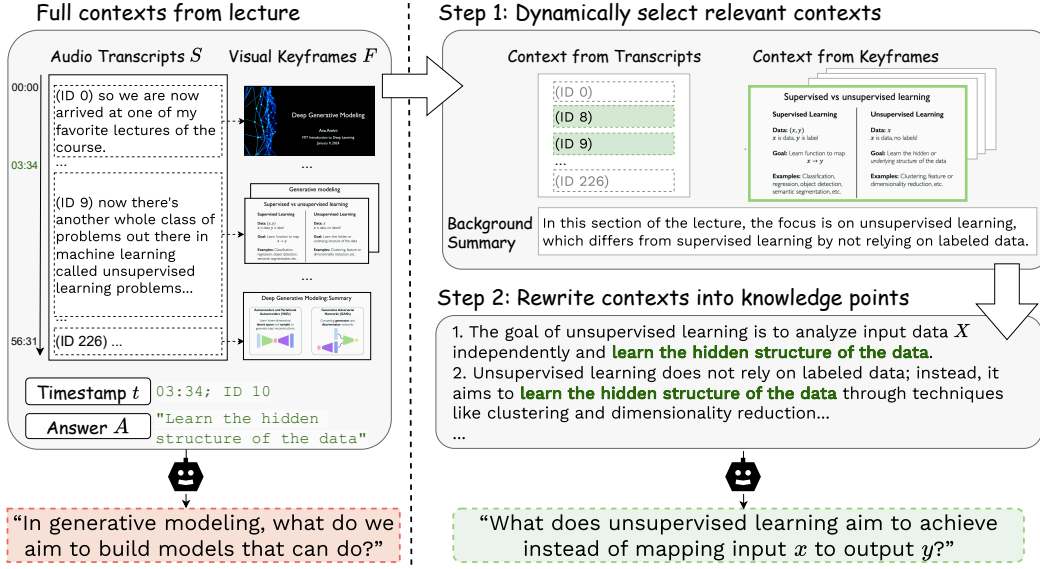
Full contexts from lecture

Audio Transcripts $S$

Visual Keyframes $F$

00:00

(ID 0) so we are now arrived at one of my favorite lectures of the course.

...

03:34

(ID 9) now there's another whole class of problems out there in machine learning called unsupervised learning problems...

...

56:31

(ID 226) ...

Deep Generative Modeling

Ava Amini
MIT Introduction to Deep Learning
January 9, 2024

...

Generative modeling

Supervised vs unsupervised learning

Supervised Learning

Data: $(x, y)$
$x$ is data, $y$ is label

Goal: Learn function to map $x \to y$

Examples: Classification, regression, object detection, semantic segmentation, etc.

Unsupervised Learning

Data: $x$
$x$ is data, no labels!

Goal: Learn the hidden or underlying structure of the data

Examples: Clustering, feature or dimensionality reduction, etc.

...

Deep Generative Modeling: Summary

Autoencoders and Variational Autoencoders (VAEs)

Learn lower-dimensional latent space and sample to generate input reconstructions

Generative Adversarial Networks (GANs)

Competing generator and discriminator networks

Timestamp $t$

03:34; ID 10

Answer $A$

"Learn the hidden structure of the data"

"In generative modeling, what do we aim to build models that can do?"

Step 1: Dynamically select relevant contexts

Context from Transcripts

(ID 0)

(ID 8)

(ID 9)

...

(ID 226)

Context from Keyframes

Supervised vs unsupervised learning

Supervised Learning

Data: $(x, y)$
$x$ is data, $y$ is label

Goal: Learn function to map $x \to y$

Examples: Classification, regression, object detection, semantic segmentation, etc.

Unsupervised Learning

Data: $x$
$x$ is data, no labels!

Goal: Learn the hidden or underlying structure of the data

Examples: Clustering, feature or dimensionality reduction, etc.

Background Summary

In this section of the lecture, the focus is on unsupervised learning, which differs from supervised learning by not relying on labeled data.

Step 2: Rewrite contexts into knowledge points

1. The goal of unsupervised learning is to analyze input data $X$ independently and learn the hidden structure of the data.
2. Unsupervised learning does not rely on labeled data; instead, it aims to learn the hidden structure of the data through techniques like clustering and dimensionality reduction...
...

"What does unsupervised learning aim to achieve instead of mapping input $x$ to output $y$?"